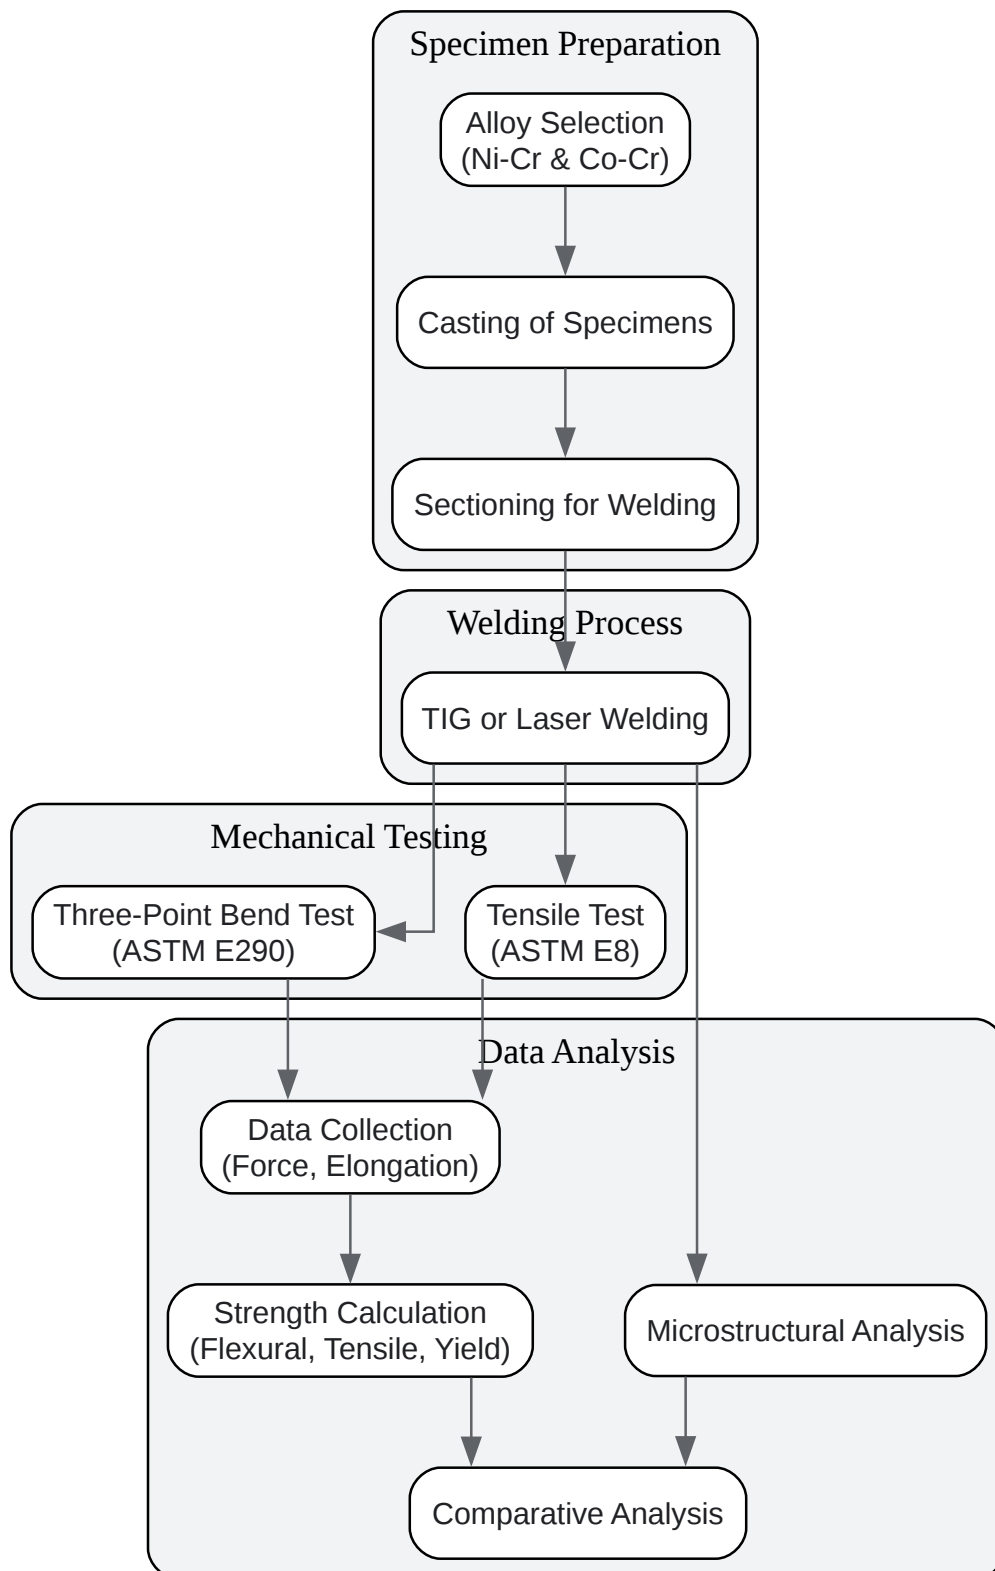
Specimen Preparation

Alloy Selection (Ni-Cr & Co-Cr)

Casting of Specimens

Sectioning for Welding

Welding Process

TIG or Laser Welding

Mechanical Testing

Three-Point Bend Test (ASTM E290)

Tensile Test (ASTM E8)

Data Analysis

Data Collection (Force, Elongation)

Strength Calculation (Flexural, Tensile, Yield)

Microstructural Analysis

Comparative Analysis